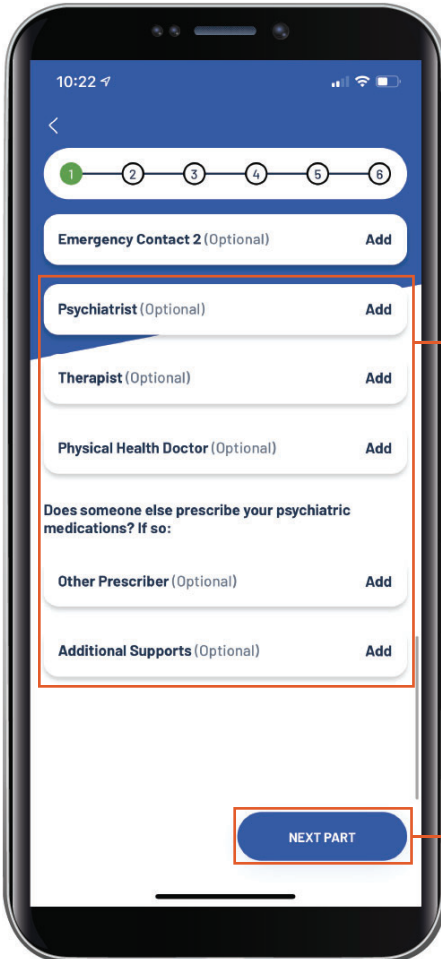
10:22

1 2 3 4 5 6

Emergency Contact 2 (Optional) Add

Psychiatrist (Optional) Add

Therapist (Optional) Add

Physical Health Doctor (Optional) Add

Does someone else prescribe your psychiatric medications? If so:

Other Prescriber (Optional) Add

Additional Supports (Optional) Add

NEXT PART